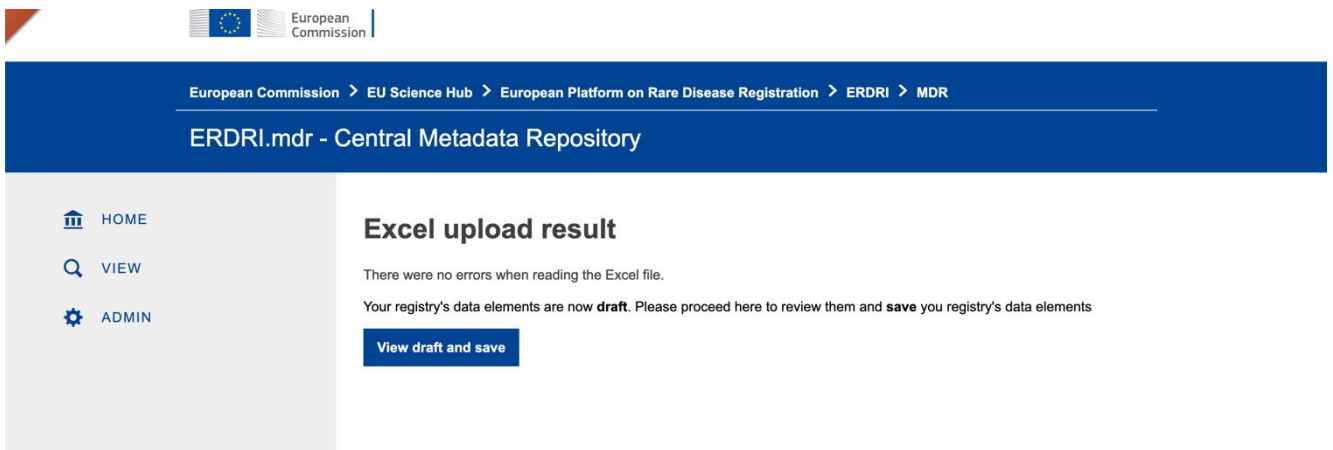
European Commission

European Commission > EU Science Hub > European Platform on Rare Disease Registration > ERDRI > MDR

ERDRI.mdr - Central Metadata Repository

HOME

VIEW

ADMIN

Excel upload result

There were no errors when reading the Excel file.

Your registry's data elements are now **draft**. Please proceed here to review them and **save** you registry's data elements

View draft and save